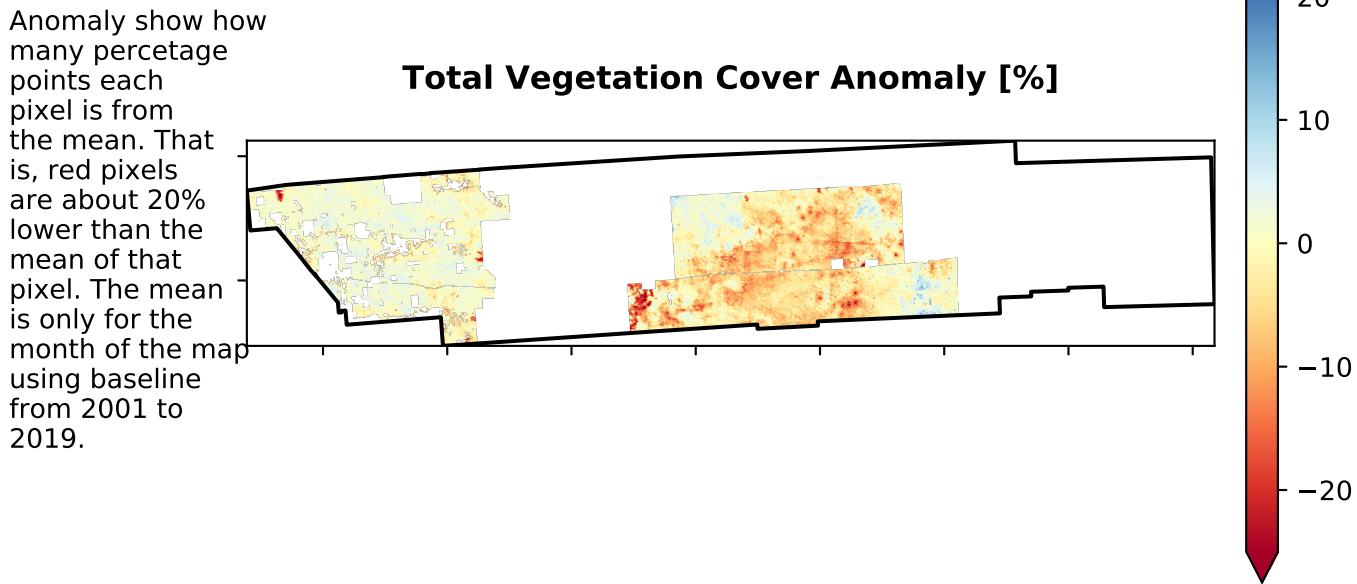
Anomaly show how many percetage points each pixel is from the mean. That is, red pixels are about 20% lower than the mean of that pixel. The mean is only for the month of the map using baseline from 2001 to 2019.

Total Vegetation Cover Anomaly [%]

20
10
0
−10
−20